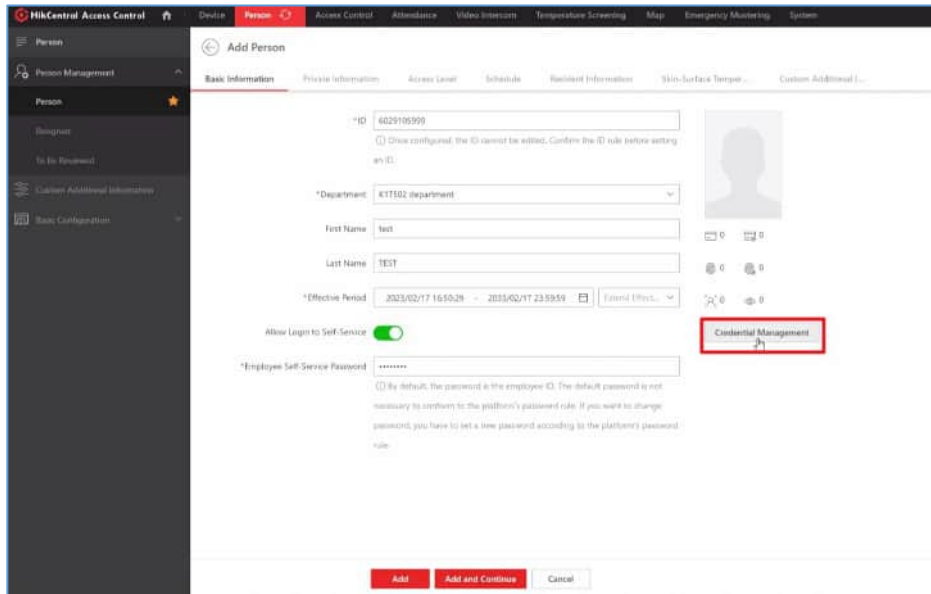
HikCentral Access Control
Device Person Access Control Attendance Video Intercom Temperature Screening Map Emergency Mustering System

Person
Person Management
Person
Resignee
To Be Reviewed
Custom Additional Information
Basic Configuration

Add Person

Basic Information Private Information Access Level Schedule Resident Information Skin-Surface Temper... Custom Additional I...

*ID 6029106999
Once configured, the ID cannot be edited. Confirm the ID rule before setting an ID.

*Department KYT502 department

First Name test

Last Name TEST

*Effective Period 2023/02/17 16:50:29 - 2033/02/17 23:59:59 Extend Effect...

Allow Login to Self-Service

*Employee Self-Service Password ••••••••
By default, the password is the employee ID. The default password is not necessary to conform to the platform's password rule. If you want to change password, you have to set a new password according to the platform's password rule.

0 0
0 0
0 0

Credential Management

Add Add and Continue Cancel